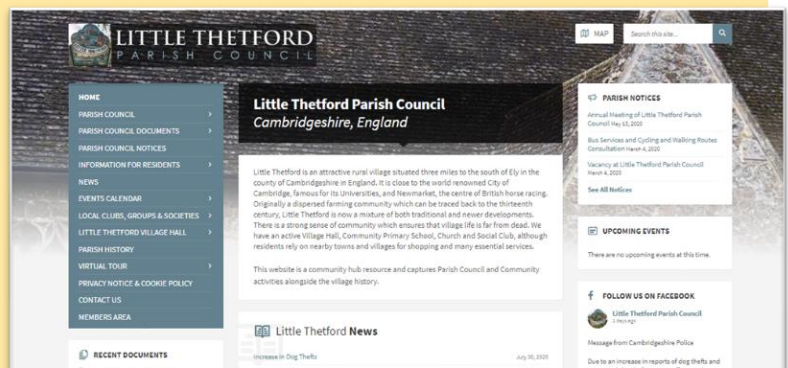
LITTLE THETFORD
PARISH COUNCIL

MAP
Search this site...

HOME
PARISH COUNCIL
PARISH COUNCIL DOCUMENTS
PARISH COUNCIL NOTICES
INFORMATION FOR RESIDENTS
NEWS
EVENTS CALENDAR
LOCAL CLUBS, GROUPS & SOCIETIES
LITTLE THETFORD VILLAGE HALL
PARISH HISTORY
VIRTUAL TOUR
PRIVACY NOTICE & COOKIE POLICY
CONTACT US
MEMBERS AREA

RECENT DOCUMENTS

Little Thetford Parish Council
Cambridgeshire, England

Little Thetford is an attractive rural village situated three miles to the south of Ely in the county of Cambridgeshire in England. It is close to the world renowned City of Cambridge, famous for its Universities, and Newmarket, the centre of British horse racing. Originally a dispersed farming community which can be traced back to the thirteenth century, Little Thetford is now a mixture of both traditional and newer developments. There is a strong sense of community which ensures that village life is far from dead. We have an active Village Hall, Community Primary School, Church and Social Club, although residents rely on nearby towns and villages for shopping and many essential services.

This website is a community hub resource and captures Parish Council and Community activities alongside the village history.

Little Thetford News

Increase in Dog Thefts
July 30, 2020

PARISH NOTICES
Annual Meeting of Little Thetford Parish Council May 13, 2020
Bus Services and Cycling and Walking Routes Consultation March 4, 2020
Vacancy at Little Thetford Parish Council March 4, 2020
See All Notices

UPCOMING EVENTS
There are no upcoming events at this time.

FOLLOW US ON FACEBOOK
Little Thetford Parish Council
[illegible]
Message from Cambridgeshire Police
Due to an increase in reports of dog thefts and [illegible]